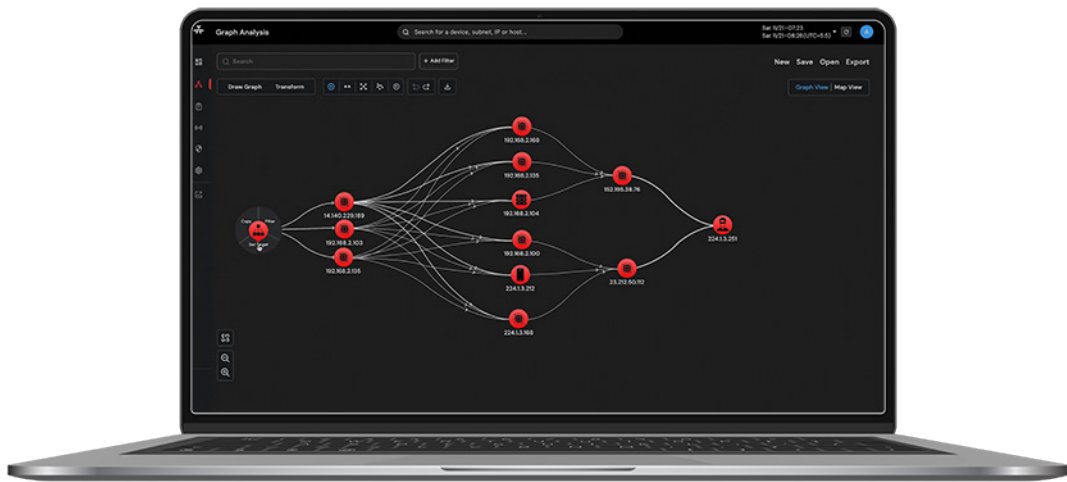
Graph Analysis

Search for a device, subnet, IP or host...

Sat 9/21-07:23
Sat 9/21-08:28 (UTC+5:5)

Search

+ Add Filter

New Save Open Export

Draw Graph Transform

Graph View Map View

Copy Filter
Set Target

14.140.229.189
192.168.2.103
192.168.2.105

192.168.2.168
192.168.2.135
192.168.2.104
192.168.2.100
224.1.3.212
224.1.3.168

192.195.38.76
23.212.50.112

224.1.3.251